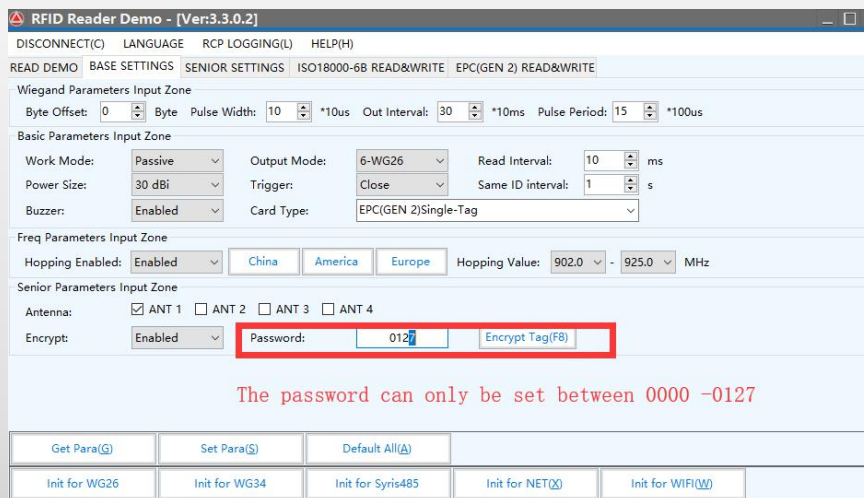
RFID Reader Demo - [Ver:3.3.0.2]

DISCONNECT(C) LANGUAGE RCP LOGGING(L) HELP(H)

READ DEMO BASE SETTINGS SENIOR SETTINGS ISO18000-6B READ&WRITE EPC(GEN 2) READ&WRITE

Wiegand Parameters Input Zone

Byte Offset: 0 Byte Pulse Width: 10 *10us Out Interval: 30 *10ms Pulse Period: 15 *100us

Basic Parameters Input Zone

Work Mode: Passive Output Mode: 6-WG26 Read Interval: 10 ms

Power Size: 30 dBi Trigger: Close Same ID interval: 1 s

Buzzer: Enabled Card Type: EPC(GEN 2)Single-Tag

Freq Parameters Input Zone

Hopping Enabled: Enabled China America Europe Hopping Value: 902.0 - 925.0 MHz

Senior Parameters Input Zone

Antenna: ANT 1 ANT 2 ANT 3 ANT 4

Encrypt: Enabled Password: 0127 Encrypt Tag(F8)

The password can only be set between 0000 -0127

Get Para(G) Set Para(S) Default All(A)

Init for WG26 Init for WG34 Init for Syris485 Init for NET(X) Init for WIFI(W)